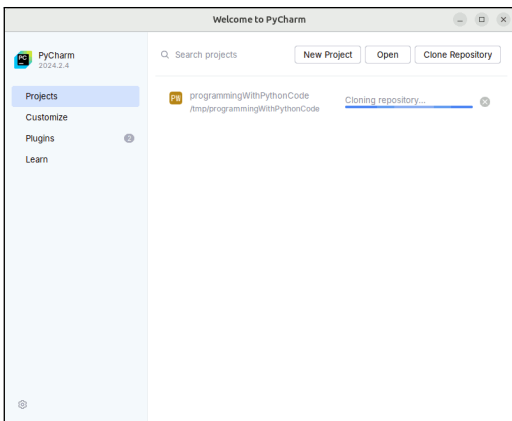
Welcome to PyCharm

PC

PyCharm
2024.2.4

Projects
Customize
Plugins 2
Learn

Search projects

New Project
Open
Clone Repository

PW
programmingWithPythonCode
/tmp/programmingWithPythonCode

Cloning repository...